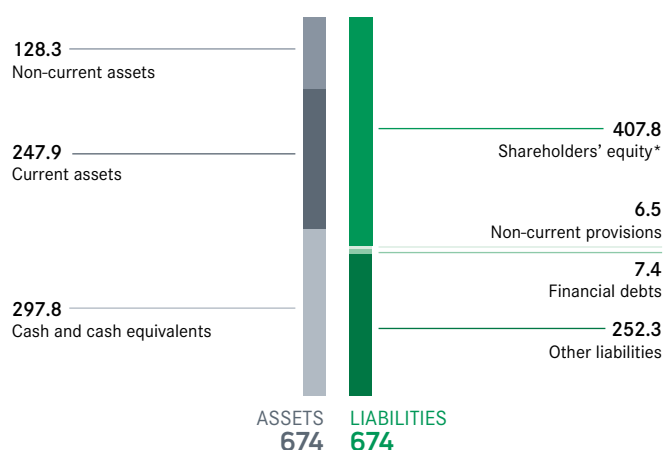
128.3
Non-current assets

247.9
Current assets

297.8
Cash and cash equivalents

407.8
Shareholders' equity*

6.5
Non-current provisions

7.4
Financial debts

252.3
Other liabilities

ASSETS
674

LIABILITIES
674